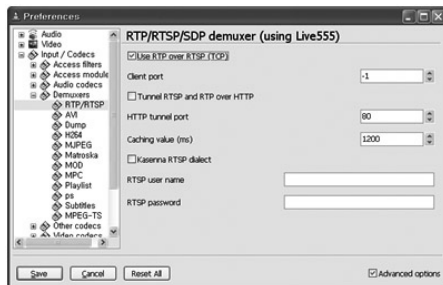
Preferences

Audio
Video
Input / Codecs
Access filters
Access module
Audio codecs
Demuxers
RTP/RTSP
AVI
Dump
H264
MJPEG
Matroska
MOD
MPC
Playlist
ps
Subtitles
MPEG-TS
Other codecs
Video codecs

RTP/RTSP/SDP demuxer (using Live555)

Use RTP over RTSP (TCP)

Client port
-1

Tunnel RTSP and RTP over HTTP

HTTP tunnel port
80

Caching value (ms)
1200

Kasenna RTSP dialect

RTSP user name

RTSP password

Save
Cancel
Reset All

Advanced options